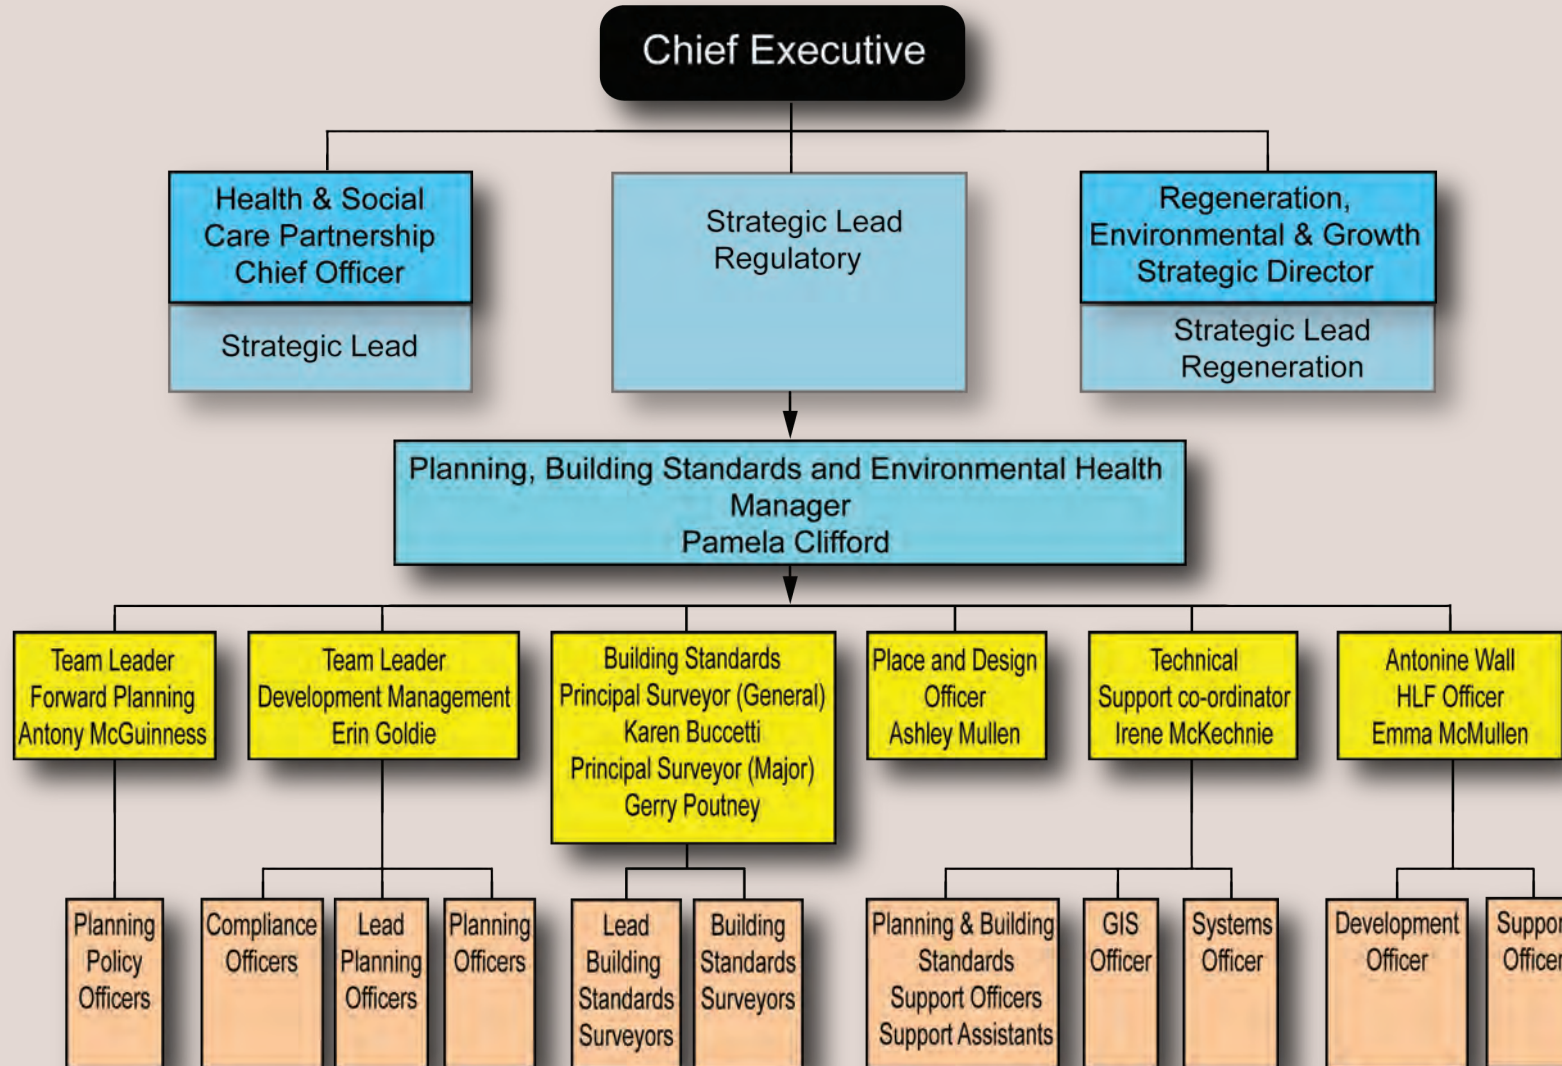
Chief Executive

Health & Social Care Partnership Chief Officer

Strategic Lead

Strategic Lead Regulatory

Regeneration, Environmental & Growth Strategic Director

Strategic Lead Regeneration

Planning, Building Standards and Environmental Health Manager
Pamela Clifford

Team Leader Forward Planning Antony McGuinness

Team Leader Development Management Erin Goldie

Building Standards Principal Surveyor (General) Karen Buccetti Principal Surveyor (Major) Gerry Poutney

Place and Design Officer Ashley Mullen

Technical Support co-ordinator Irene McKechnie

Antonine Wall HLF Officer Emma McMullen

Planning Policy Officers

Compliance Officers

Lead Planning Officers

Planning Officers

Lead Building Standards Surveyors

Building Standards Surveyors

Planning & Building Standards Support Officers Support Assistants

GIS Officer

Systems Officer

Development Officer

Suppor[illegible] Officer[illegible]